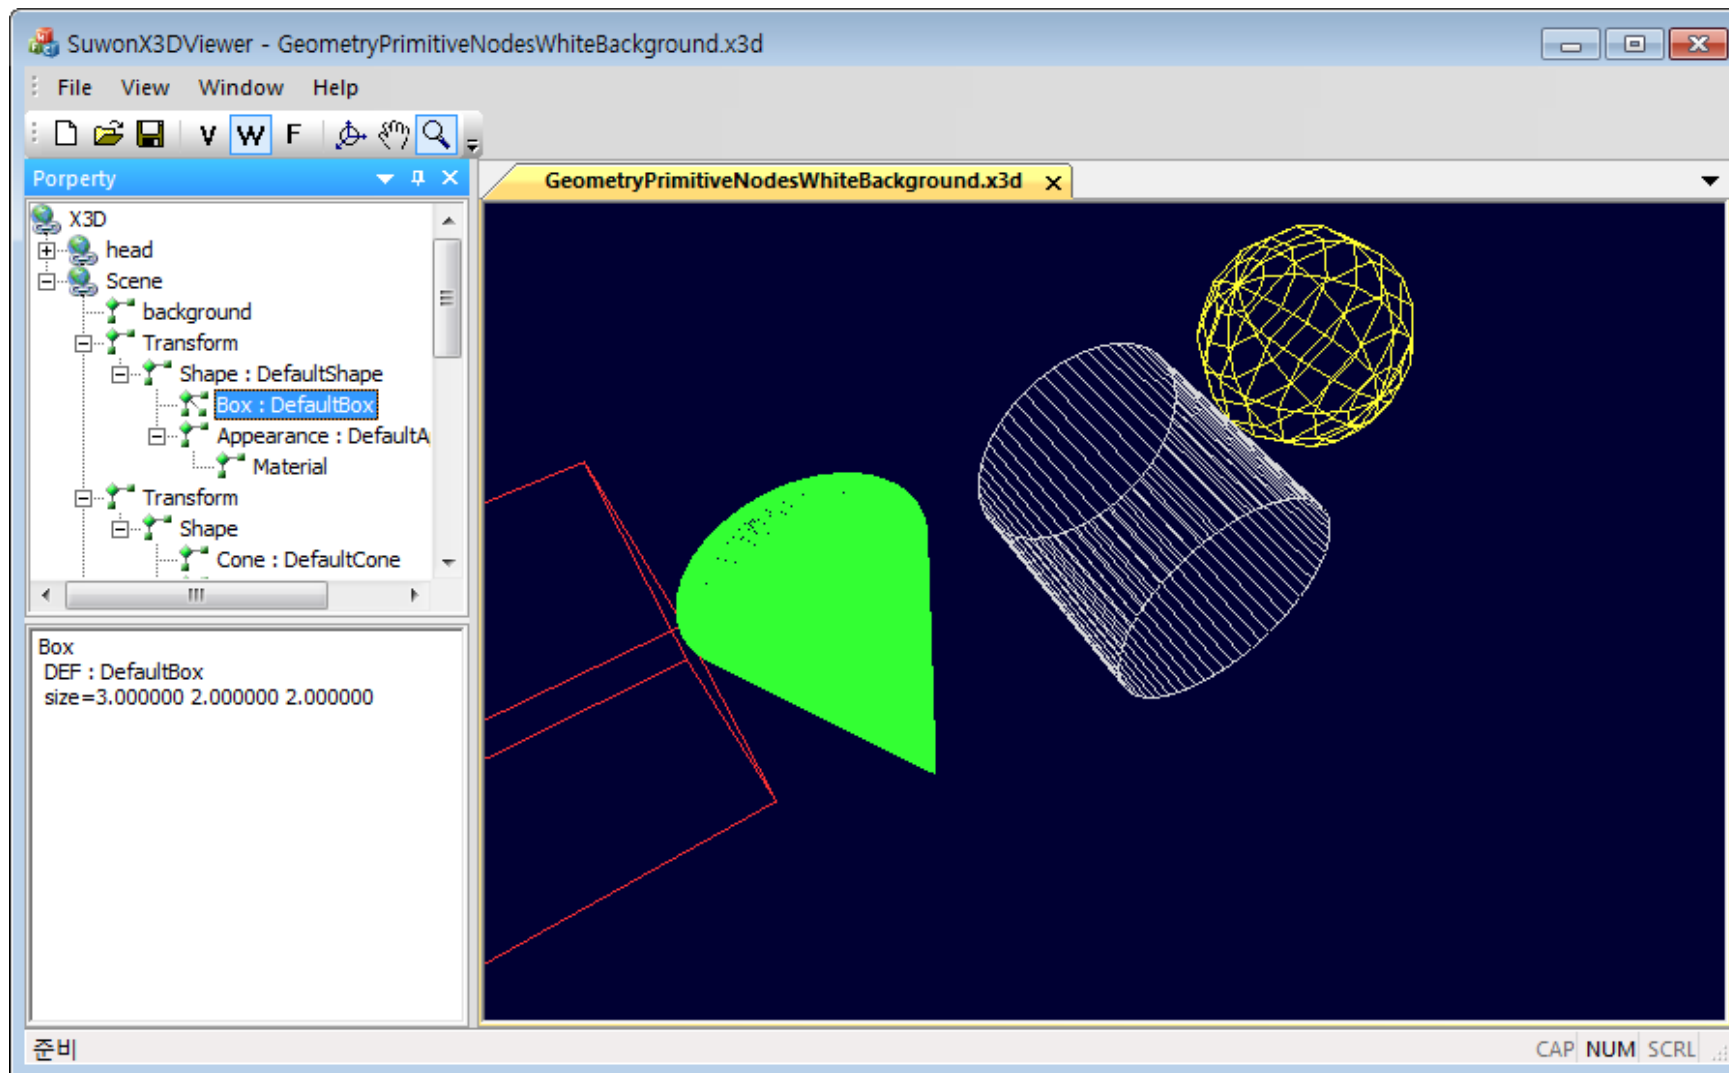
SuwonX3DViewer - GeometryPrimitiveNodesWhiteBackground.x3d

File View Window Help

V W F

Porperty

X3D
head
Scene
background
Transform
Shape : DefaultShape
Box : DefaultBox
Appearance : DefaultA
Material
Transform
Shape
Cone : DefaultCone

Box
DEF : DefaultBox
size=3.000000 2.000000 2.000000

GeometryPrimitiveNodesWhiteBackground.x3d

준비

CAP NUM SCRL